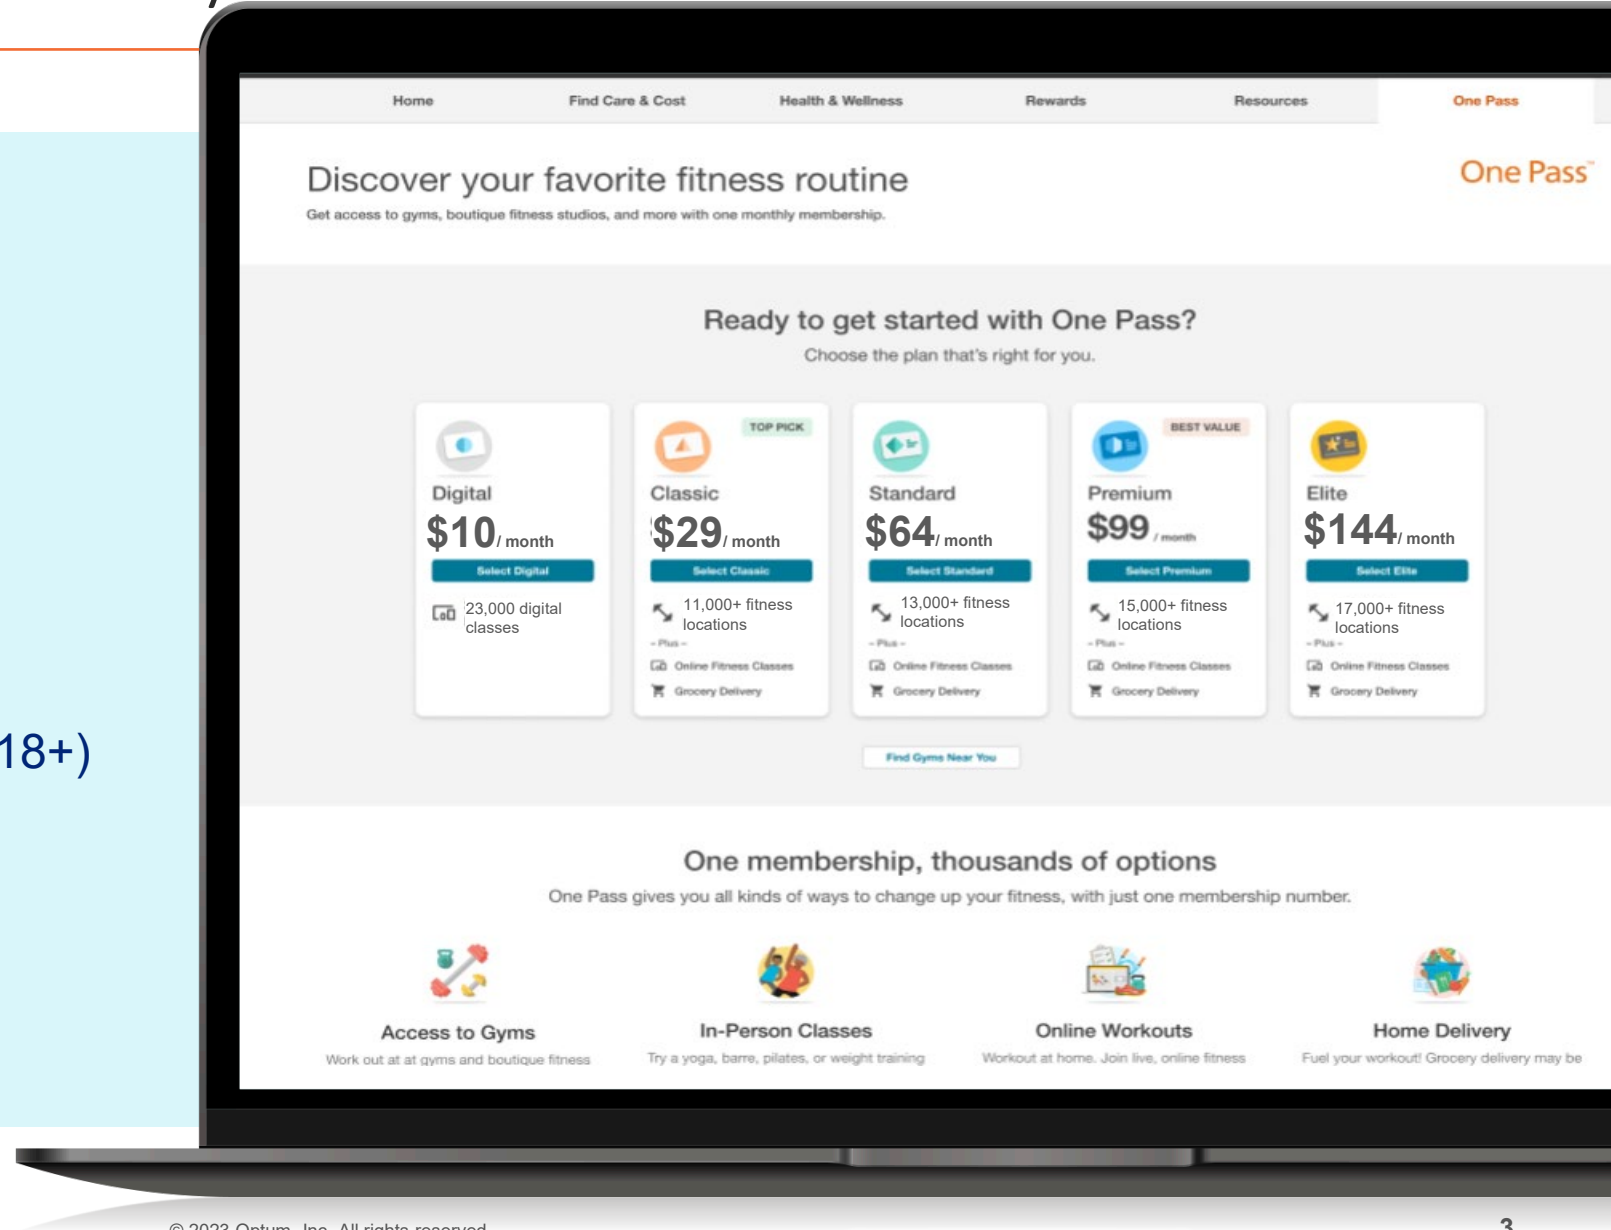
18+)

Home Find Care & Cost Health & Wellness Rewards Resources One Pass

Discover your favorite fitness routine

Get access to gyms, boutique fitness studios, and more with one monthly membership.

One Pass™

Ready to get started with One Pass?

Choose the plan that's right for you.

| Digital | Classic | Standard | Premium | Elite |
|---|---|---|---|---|
| | TOP PICK | | BEST VALUE | |
| $10/ month | $29/ month | $64/ month | $99/ month | $144/ month |
| Select Digital | Select Classic | Select Standard | Select Premium | Select Elite |
| 23,000 digital classes | 11,000+ fitness locations | 13,000+ fitness locations | 15,000+ fitness locations | 17,000+ fitness locations |
| | - Plus - | - Plus - | - Plus - | - Plus - |
| | Online Fitness Classes | Online Fitness Classes | Online Fitness Classes | Online Fitness Classes |
| | Grocery Delivery | Grocery Delivery | Grocery Delivery | Grocery Delivery |

Find Gyms Near You

One membership, thousands of options

One Pass gives you all kinds of ways to change up your fitness, with just one membership number.

Access to Gyms
Work out at at gyms and boutique fitness

In-Person Classes
Try a yoga, barre, pilates, or weight training

Online Workouts
Workout at home. Join live, online fitness

Home Delivery
Fuel your workout! Grocery delivery may be

© 2023 Optum, Inc. All rights reserved.

3